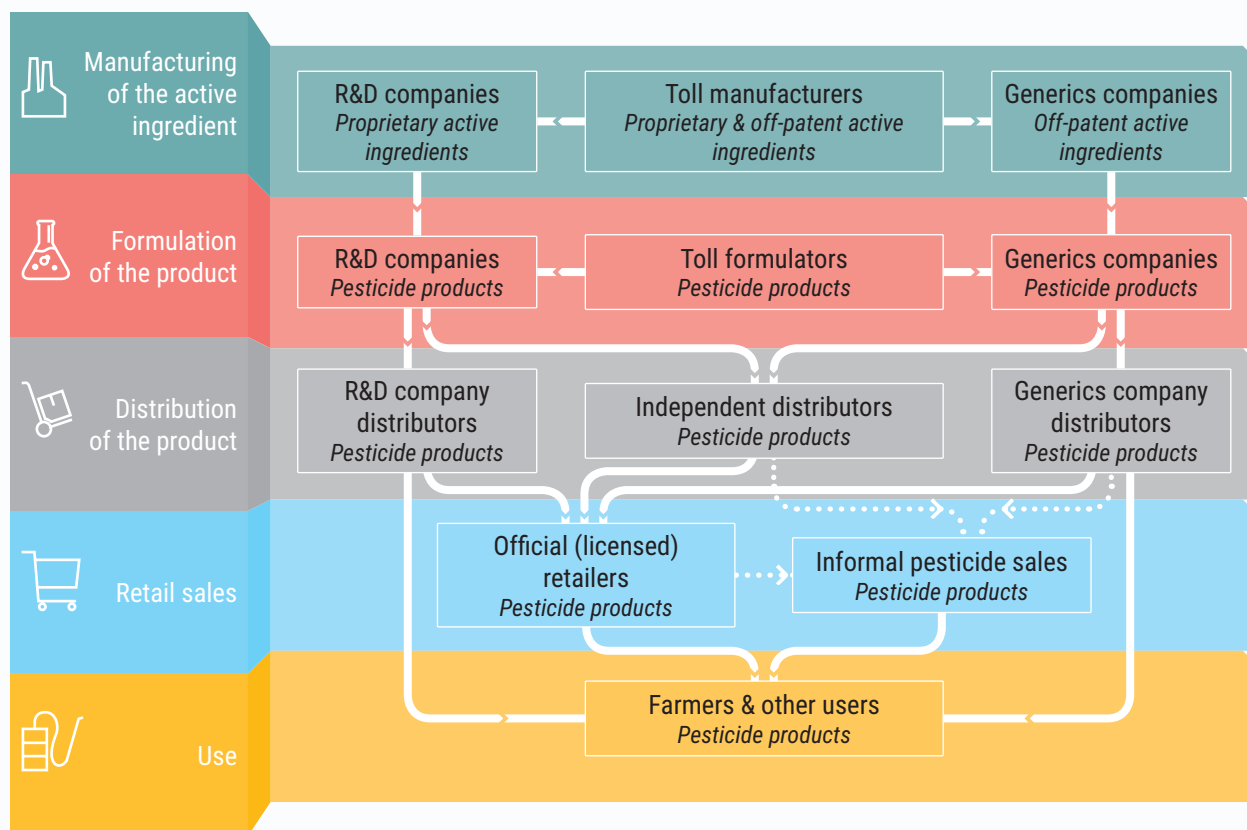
Manufacturing of the active ingredient

R&D companies
Proprietary active ingredients

Toll manufacturers
Proprietary & off-patent active ingredients

Generics companies
Off-patent active ingredients

Formulation of the product

R&D companies
Pesticide products

Toll formulators
Pesticide products

Generics companies
Pesticide products

Distribution of the product

R&D company distributors
Pesticide products

Independent distributors
Pesticide products

Generics company distributors
Pesticide products

Retail sales

Official (licensed) retailers
Pesticide products

Informal pesticide sales
Pesticide products

Use

Farmers & other users
Pesticide products